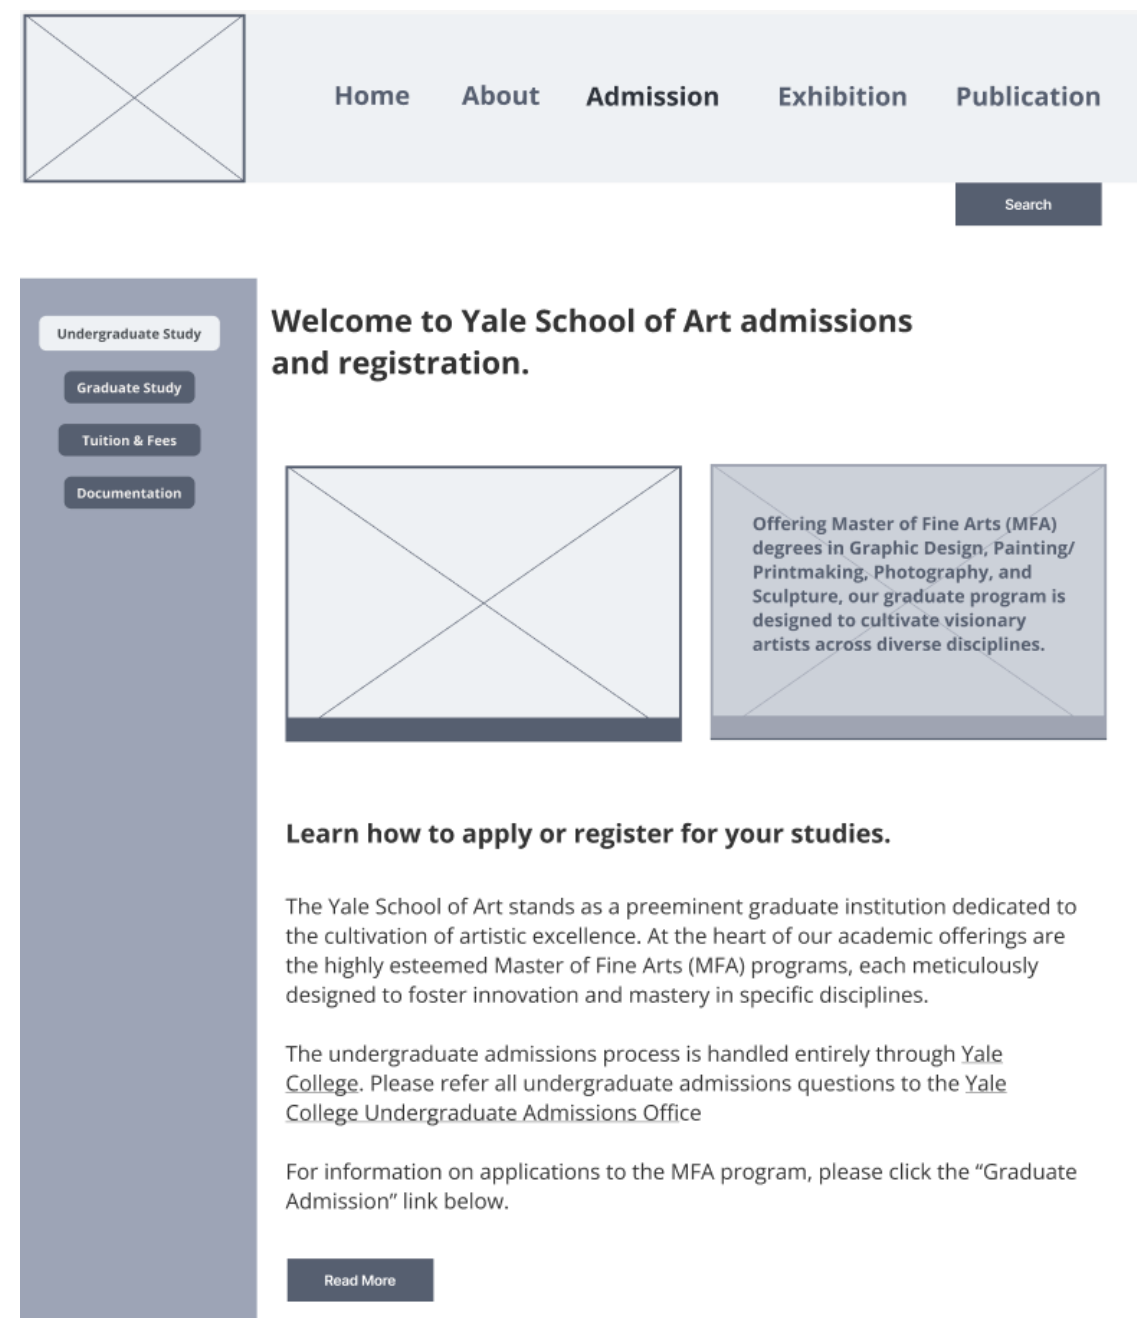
Home About Admission Exhibition Publication

Search

Undergraduate Study

Graduate Study

Tuition & Fees

Documentation

Welcome to Yale School of Art admissions and registration.

Offering Master of Fine Arts (MFA) degrees in Graphic Design, Painting/Printmaking, Photography, and Sculpture, our graduate program is designed to cultivate visionary artists across diverse disciplines.

Learn how to apply or register for your studies.

The Yale School of Art stands as a preeminent graduate institution dedicated to the cultivation of artistic excellence. At the heart of our academic offerings are the highly esteemed Master of Fine Arts (MFA) programs, each meticulously designed to foster innovation and mastery in specific disciplines.

The undergraduate admissions process is handled entirely through Yale College. Please refer all undergraduate admissions questions to the Yale College Undergraduate Admissions Office

For information on applications to the MFA program, please click the “Graduate Admission” link below.

Read More